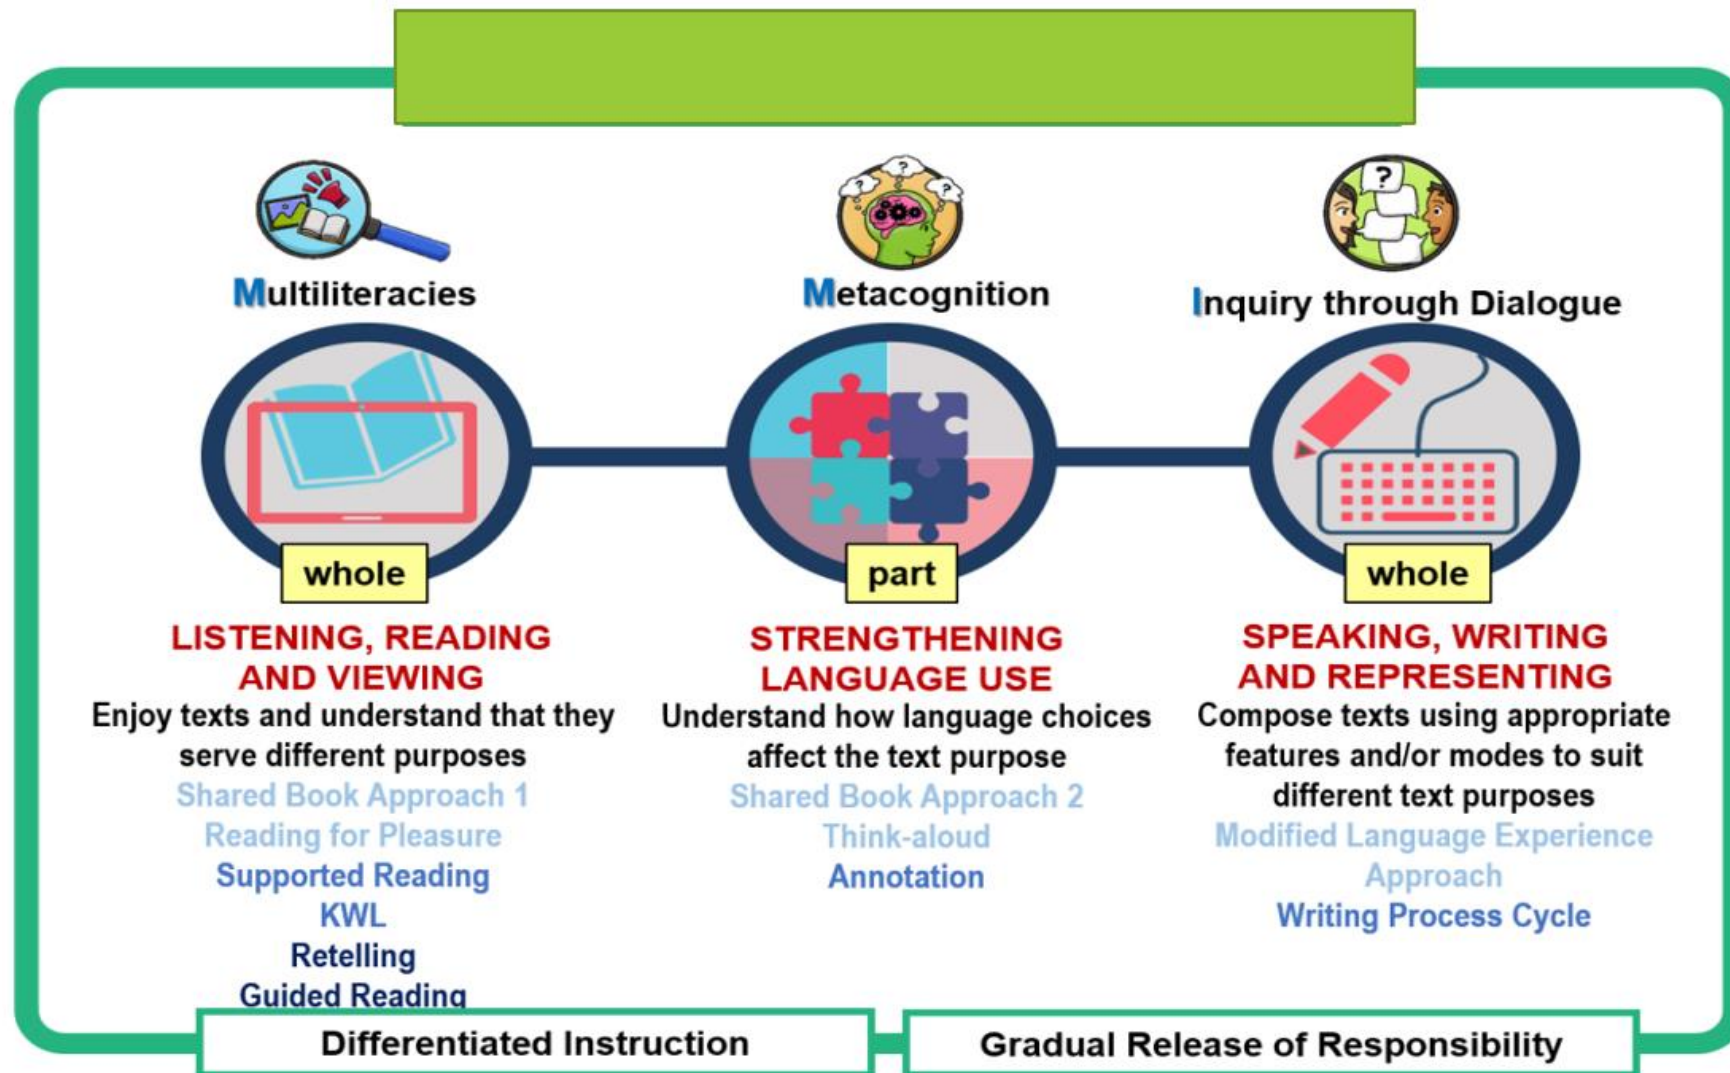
Multiliteracies

Metacognition

Inquiry through Dialogue

whole

part

whole

LISTENING, READING AND VIEWING

Enjoy texts and understand that they serve different purposes

Shared Book Approach 1

Reading for Pleasure

Supported Reading

KWL

Retelling

Guided Reading

STRENGTHENING LANGUAGE USE

Understand how language choices affect the text purpose

Shared Book Approach 2

Think-aloud

Annotation

SPEAKING, WRITING AND REPRESENTING

Compose texts using appropriate features and/or modes to suit different text purposes

Modified Language Experience Approach

Writing Process Cycle

Differentiated Instruction

Gradual Release of Responsibility